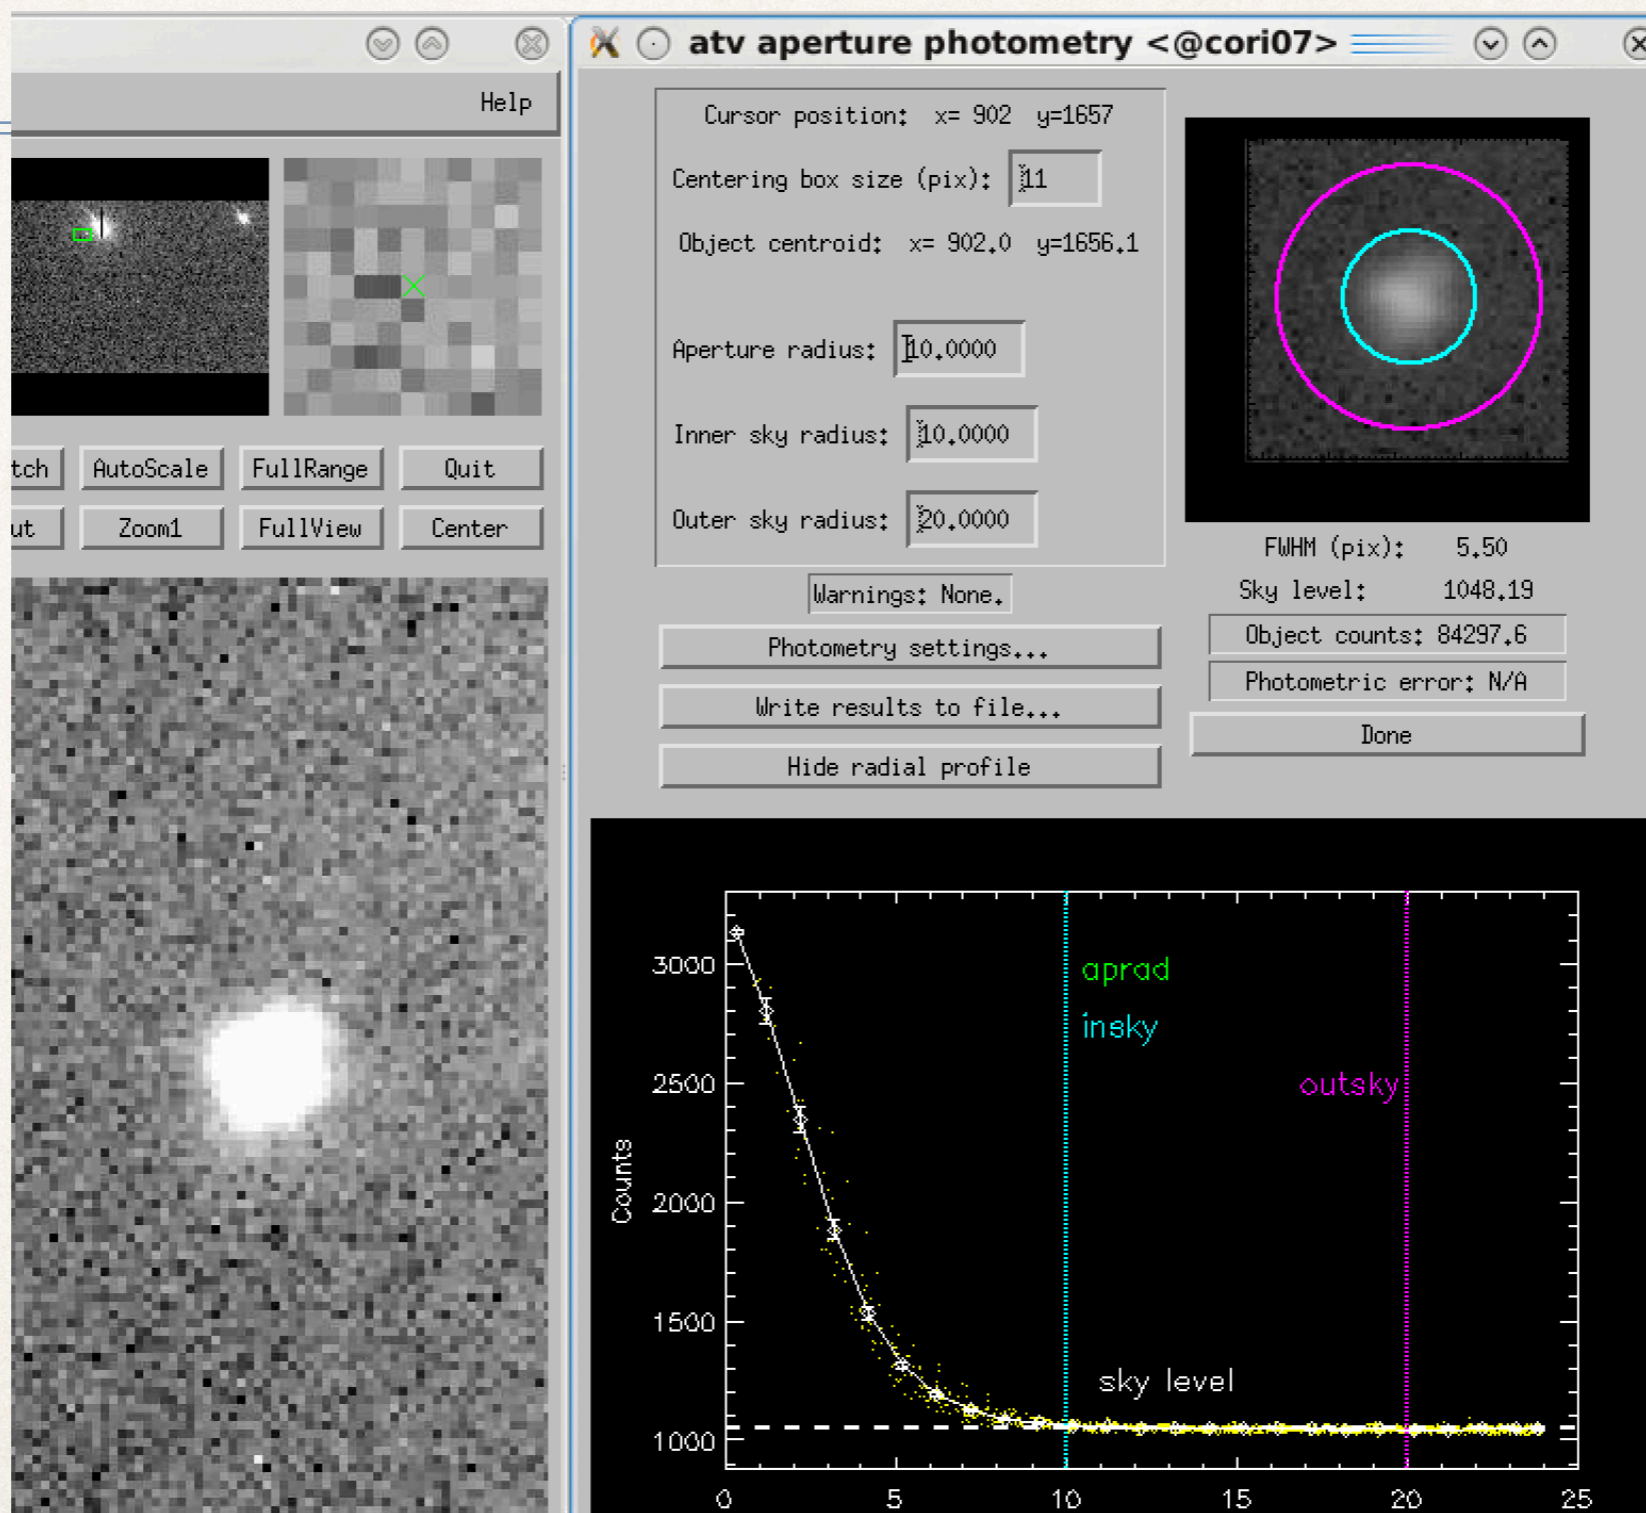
Help

tch AutoScale FullRange Quit

ut Zoom1 FullView Center

atv aperture photometry <@cori07>

Cursor position: x= 902 y=1657

Centering box size (pix): 11

Object centroid: x= 902.0 y=1656.1

Aperture radius: 10.0000

Inner sky radius: 10.0000

Outer sky radius: 20.0000

Warnings: None.

Photometry settings...

Write results to file...

Hide radial profile

FWHM (pix): 5.50

Sky level: 1048.19

Object counts: 84297.6

Photometric error: N/A

Done

aprad

insky

outsky

sky level

Counts

3000

2500

2000

1500

1000

0 5 10 15 20 25